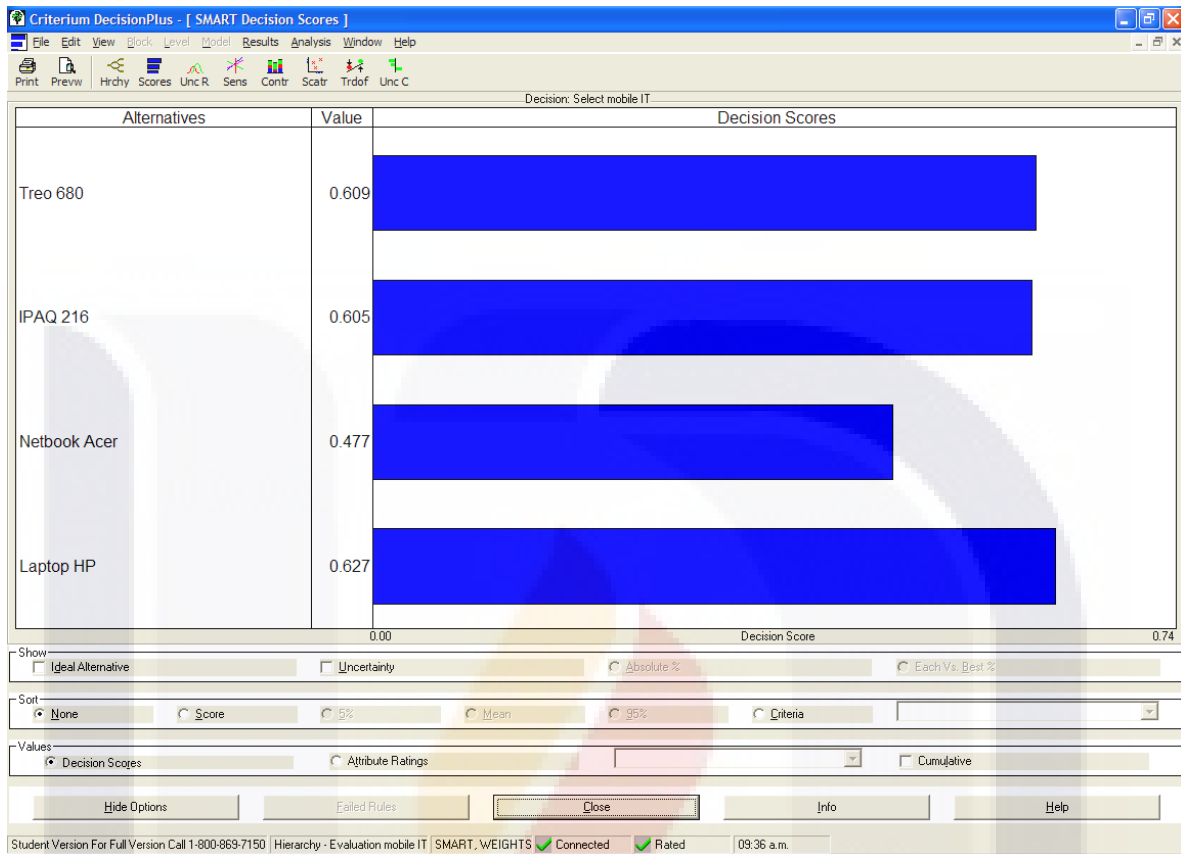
Criterium DecisionPlus - [ SMART Decision Scores ]

File Edit View Block Level Model Results Analysis Window Help

Print Prevw Hrchy Scores Unc R Sens Contr Scatr Trdof Unc C

Decision: Select mobile IT

| Alternatives | Value | Decision Scores |
|---|---|---|
| Treo 680 | 0.609 | |
| IPAQ 216 | 0.605 | |
| Netbook Acer | 0.477 | |
| Laptop HP | 0.627 | |

0.00 Decision Score 0.74

Show
Ideal Alternative
Uncertainty
Absolute %
Each Vs. Best %

Sort
None
Score
5%
Mean
95%
Criteria

Values
Decision Scores
Attribute Ratings
Cumulative

Hide Options Failed Rules Close Info Help

Student Version For Full Version Call 1-800-869-7150 | Hierarchy - Evaluation mobile IT | SMART, WEIGHTS | Connected | Rated | 09:36 a.m.